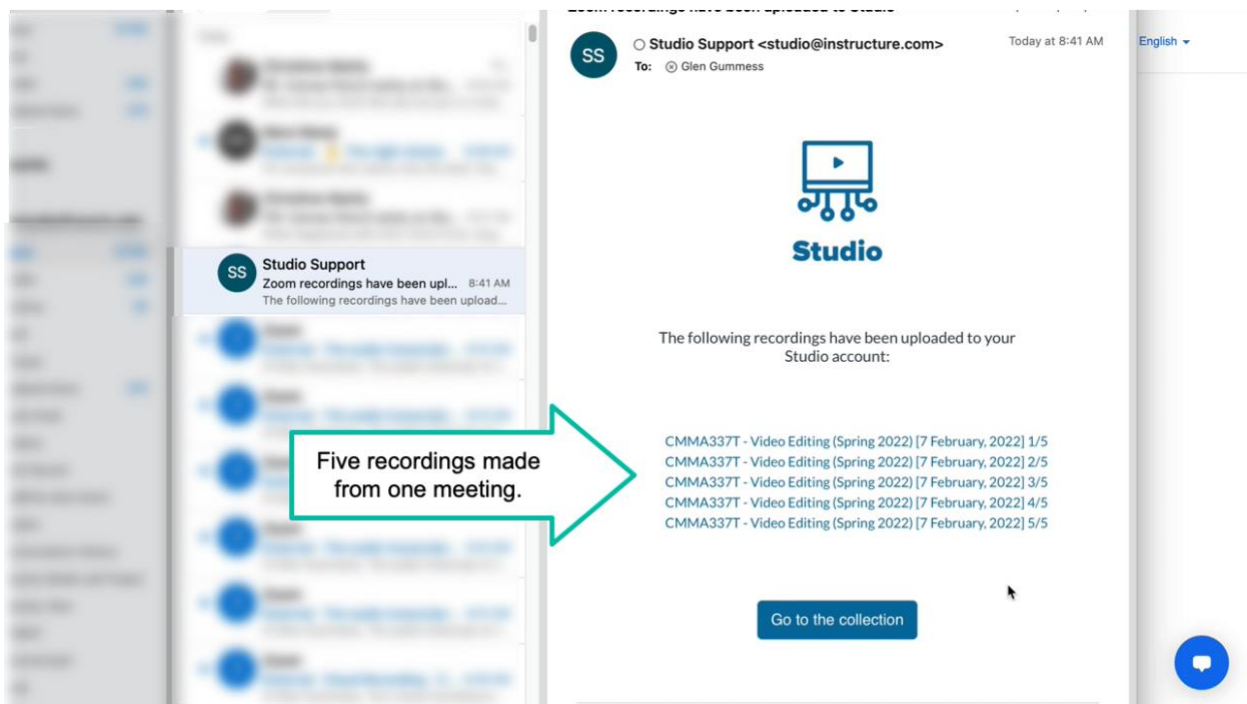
SS
Studio Support
Zoom recordings have been upl... 8:41 AM
The following recordings have been upload...

SS
Studio Support <studio@instructure.com>
Today at 8:41 AM
To: Glen Gummess

English

Studio

The following recordings have been uploaded to your Studio account:

Five recordings made from one meeting.

CMMA337T - Video Editing (Spring 2022) [7 February, 2022] 1/5
CMMA337T - Video Editing (Spring 2022) [7 February, 2022] 2/5
CMMA337T - Video Editing (Spring 2022) [7 February, 2022] 3/5
CMMA337T - Video Editing (Spring 2022) [7 February, 2022] 4/5
CMMA337T - Video Editing (Spring 2022) [7 February, 2022] 5/5

Go to the collection